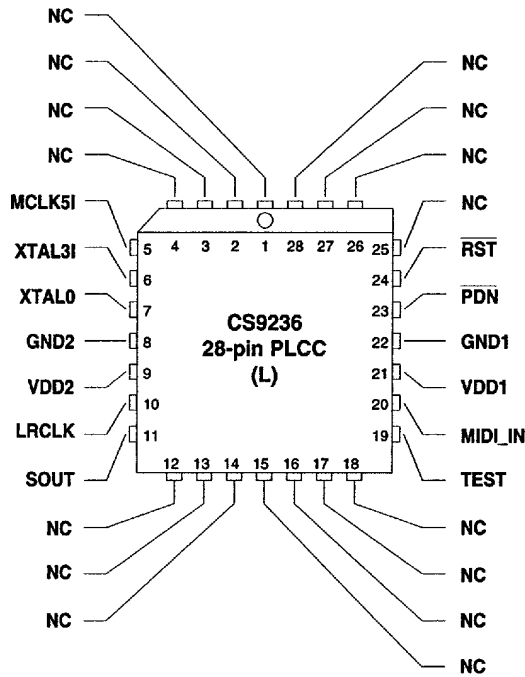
NC
NC
NC
NC
MCLK5I
XTAL3I
XTAL0
GND2
VDD2
LRCLK
SOUT
NC
NC
NC

NC
NC
NC
NC
$\overline{RST}$
$\overline{PDN}$
GND1
VDD1
MIDI_IN
TEST
NC
NC
NC
NC

4 3 2 1 28 27 26
5 6 7 8 9 10 11
12 13 14 15 16 17 18
25 24 23 22 21 20 19

CS9236
28-pin PLCC
(L)